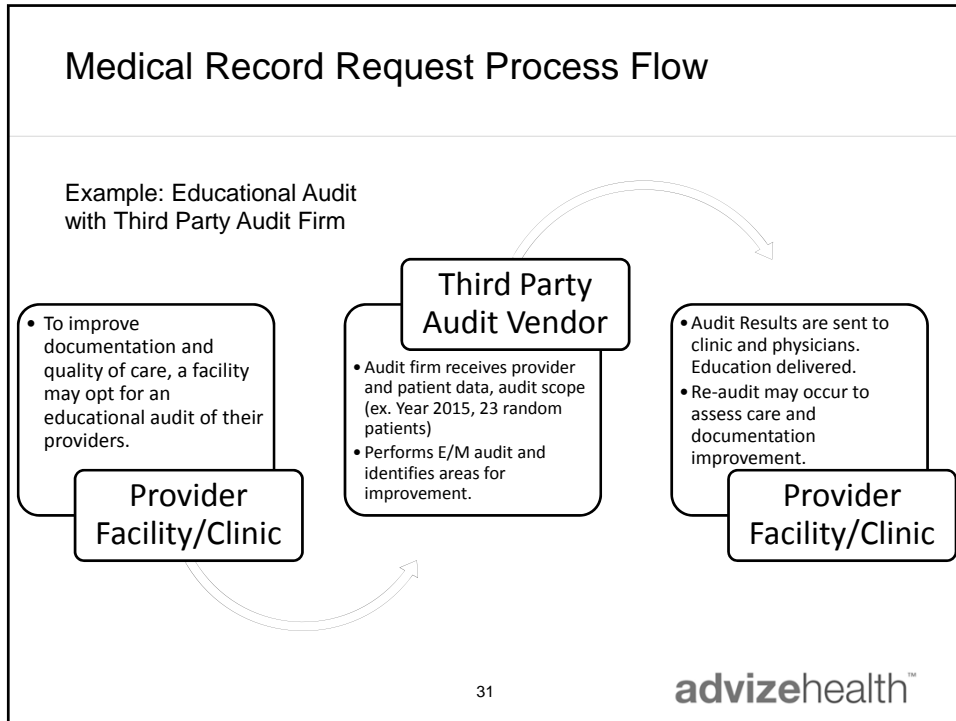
Medical Record Request Process Flow

Example: Educational Audit with Third Party Audit Firm

• To improve documentation and quality of care, a facility may opt for an educational audit of their providers.

Provider Facility/Clinic

Third Party Audit Vendor

• Audit firm receives provider and patient data, audit scope (ex. Year 2015, 23 random patients)
• Performs E/M audit and identifies areas for improvement.

• Audit Results are sent to clinic and physicians. Education delivered.
• Re-audit may occur to assess care and documentation improvement.

Provider Facility/Clinic

31

advizehealth™